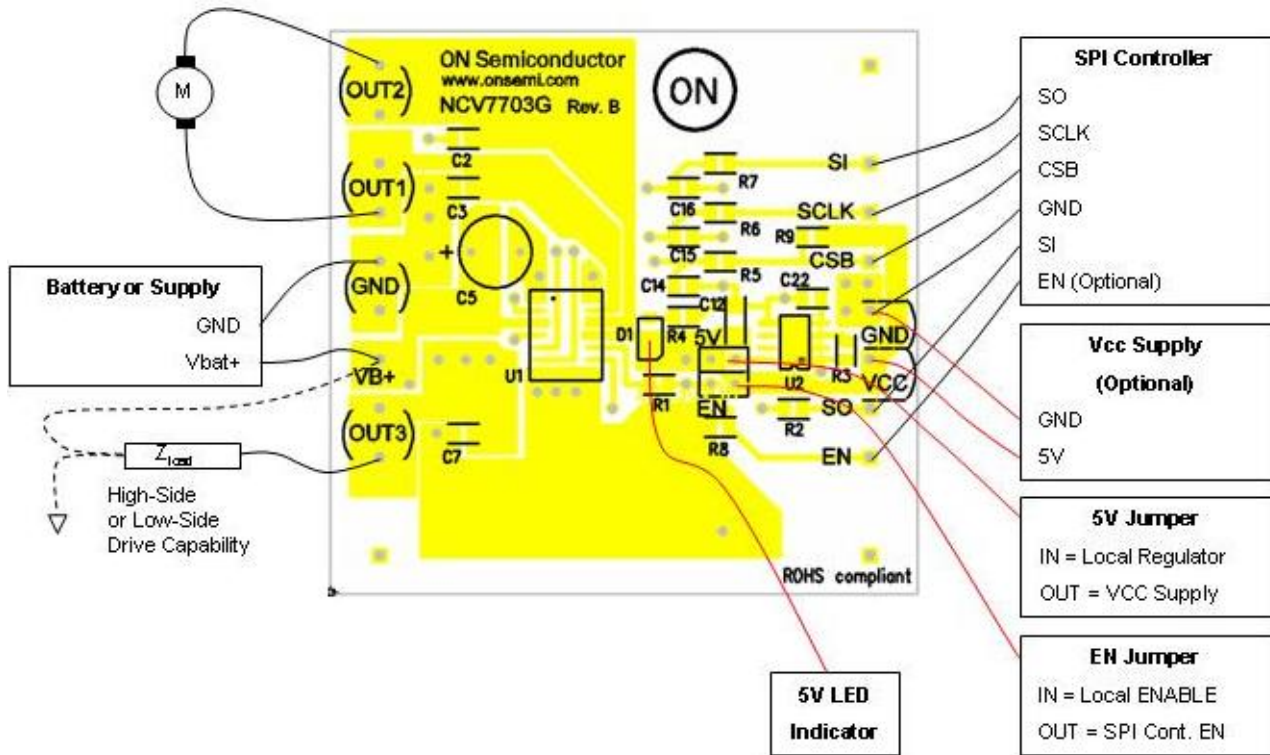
M

OUT2

OUT1

ON Semiconductor
www.onsemi.com
NCV7703G Rev. B

ON

C2
C3
C5
+

Battery or Supply
GND
Vbat+

GND
VB+
U1

OUT3
C7

$Z_{load}$

High-Side
or Low-Side
Drive Capability

R7
C16
R6
C15
R5
C14
C12
R9
C22
D1
R4
5V
U2
R3
R1
EN
R2
R8

SI
SCLK
CSB
GND
VCC
SO
EN

ROHS compliant

SPI Controller
SO
SCLK
CSB
GND
SI
EN (Optional)

Vcc Supply
(Optional)
GND
5V

5V Jumper
IN = Local Regulator
OUT = VCC Supply

EN Jumper
IN = Local ENABLE
OUT = SPI Cont. EN

5V LED
Indicator